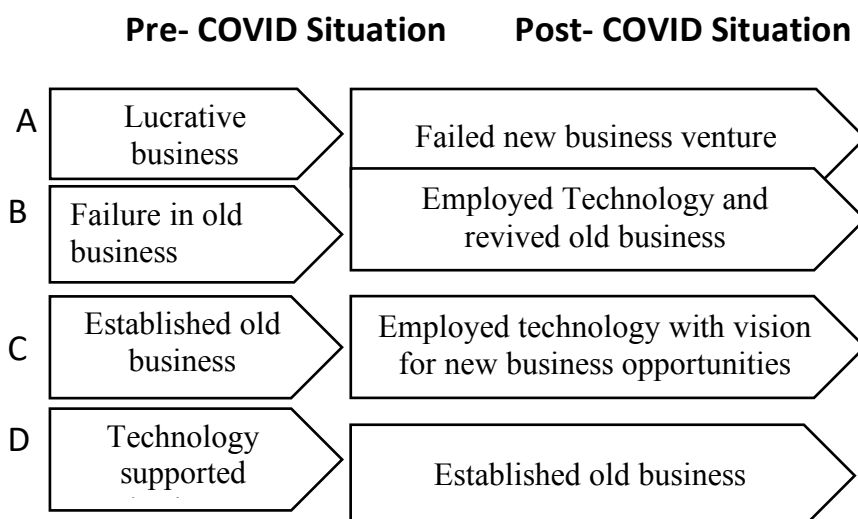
Pre- COVID Situation

Post- COVID Situation

A

Lucrative business

Failed new business venture

B

Failure in old business

Employed Technology and revived old business

C

Established old business

Employed technology with vision for new business opportunities

D

Technology supported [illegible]

Established old business